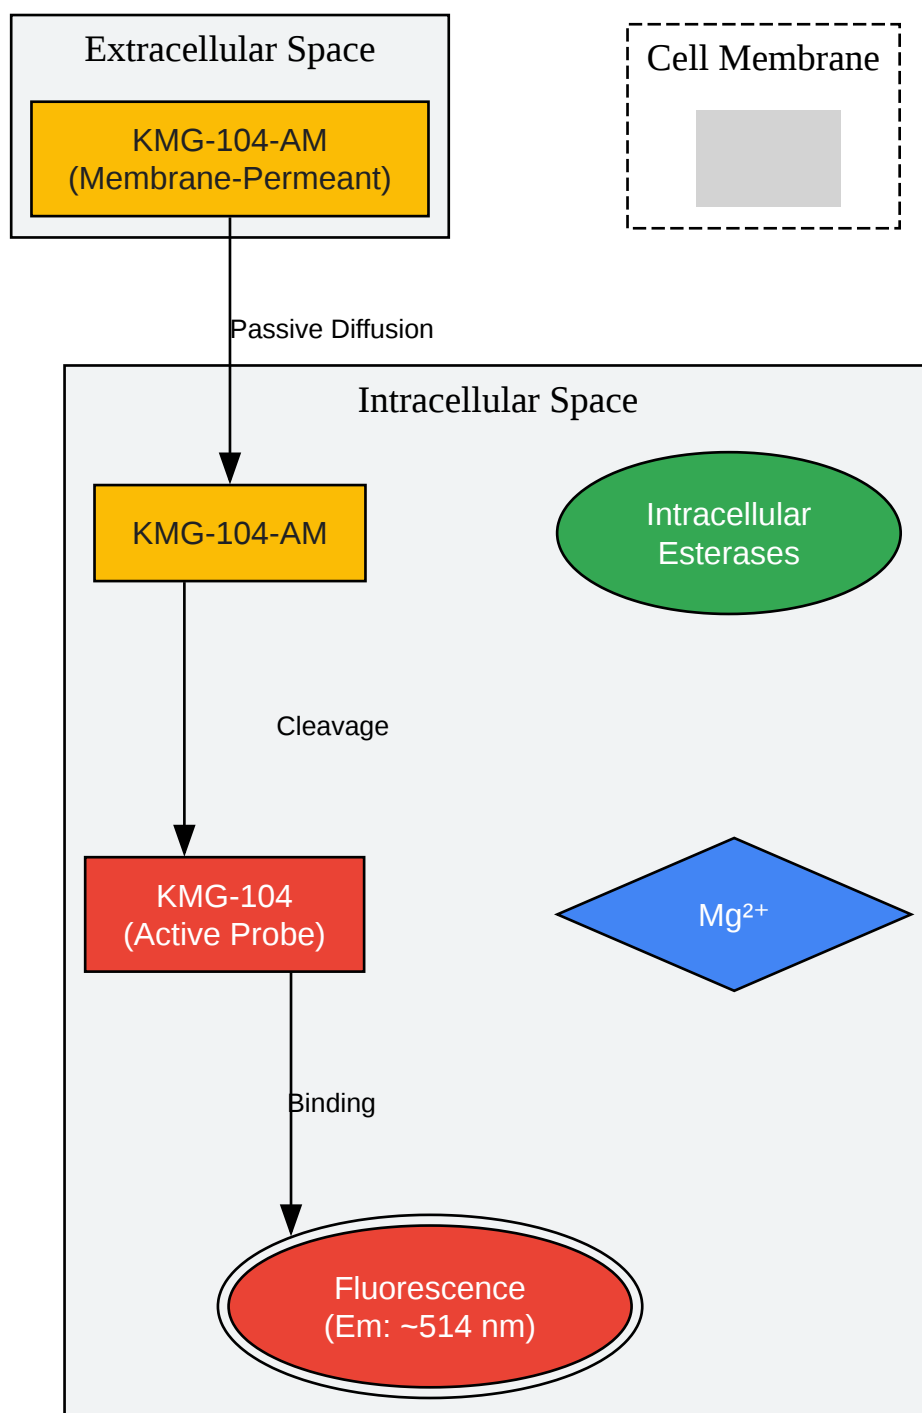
Extracellular Space

KMG-104-AM
(Membrane-Permeant)

Cell Membrane

Passive Diffusion

Intracellular Space

KMG-104-AM

Intracellular Esterases

Cleavage

KMG-104
(Active Probe)

$Mg^{2+}$

Binding

Fluorescence
(Em: ~514 nm)